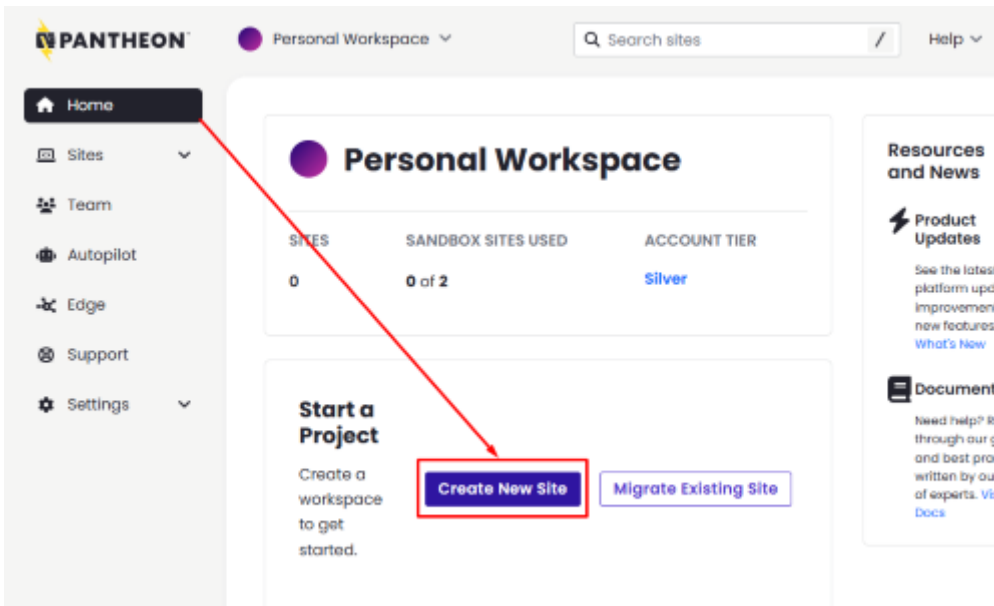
PANTHEON

Personal Workspace

Search sites /

Help

Home

Sites

Team

Autopilot

Edge

Support

Settings

Personal Workspace

| SITES | SANDBOX SITES USED | ACCOUNT TIER |
|---|---|---|
| 0 | 0 of 2 | Silver |

Start a Project

Create a workspace to get started.

Create New Site

Migrate Existing Site

Resources and News

Product Updates

See the lates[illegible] platform upd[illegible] improvemen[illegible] new features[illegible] What's New

Document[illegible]

Need help? R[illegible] through our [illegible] and best pra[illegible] written by ou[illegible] of experts. Vi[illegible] Docs